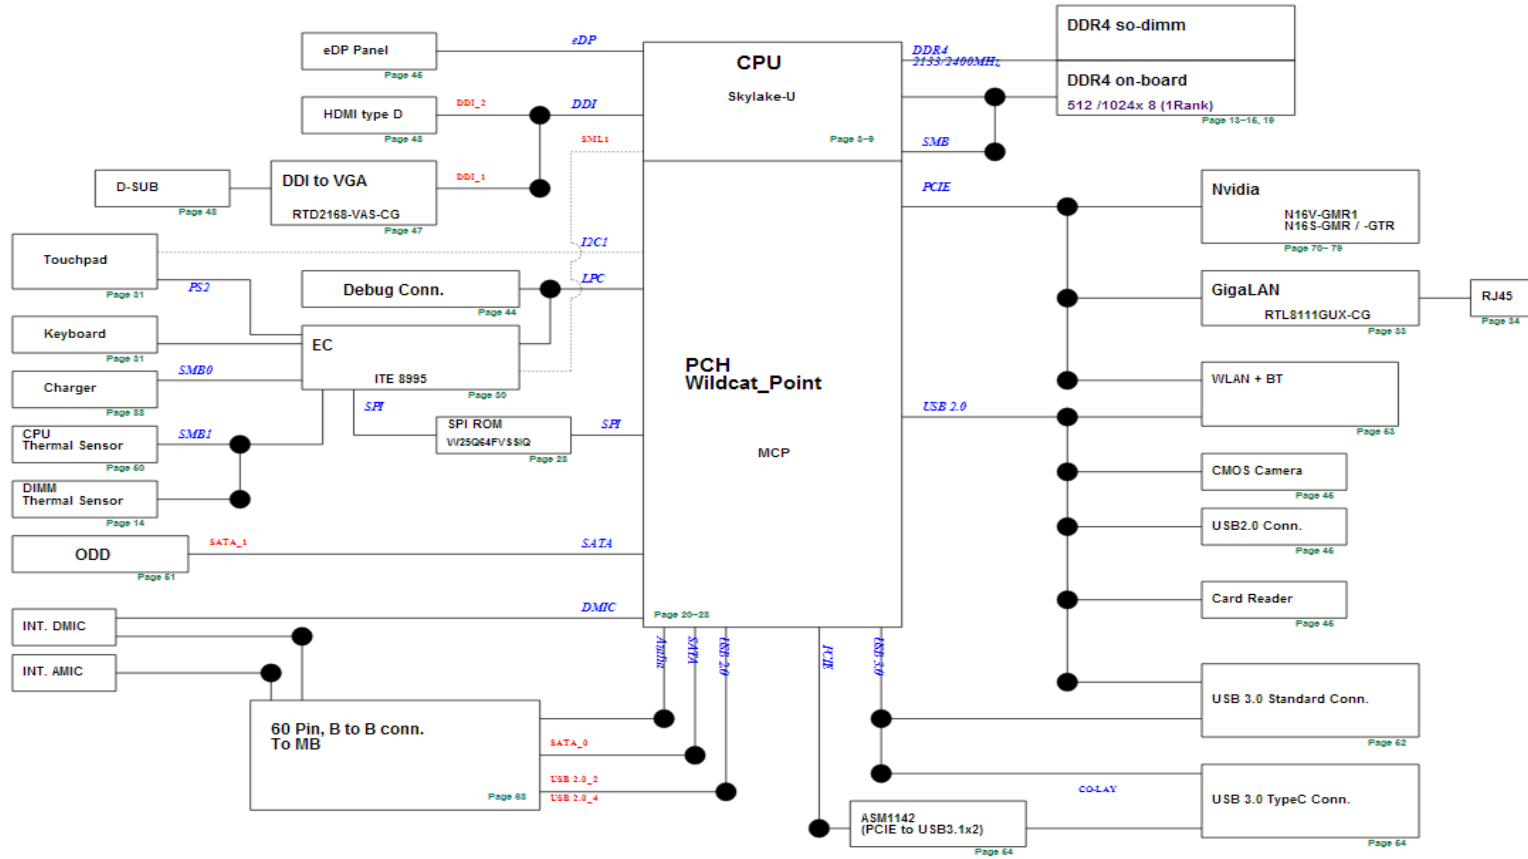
eDP Panel
Page 45
eDP
CPU
Skylake-U
Page 3~9
DDR4
2133/2400MHz
DDR4 so-dimm
DDR4 on-board
512 /1024x 8 (1Rank)
Page 13~16, 19
HDMI type D
Page 48
DDI_2
DDI
SML1
SMB
D-SUB
Page 48
DDI to VGA
RTD2168-VAS-CG
Page 47
DDI_1
PCIE
Nvidia
N16V-GMR1
N16S-GMR / -GTR
Page 70~79
Touchpad
Page 31
I2C1
PS2
Debug Conn.
Page 44
LPC
GigaLAN
RTL8111GUX-CG
Page 33
RJ45
Page 34
Keyboard
Page 31
EC
ITE 8995
Page 30
PCH
Wildcat_Point
WLAN + BT
Page 63
Charger
Page 88
SMB0
SPI
USB 2.0
CPU
Thermal Sensor
Page 60
SMB1
SPI ROM
W25Q64FVSSIQ
Page 28
SPI
MCP
CMOS Camera
Page 46
DIMM
Thermal Sensor
Page 14
USB2.0 Conn.
Page 46
ODD
Page 61
SATA_1
SATA
Card Reader
Page 46
INT. DMIC
DMIC
Page 20~28
INT. AMIC
Audio
SATA
USB 2.0
PCIE
USB 3.0
USB 3.0 Standard Conn.
Page 62
60 Pin, B to B conn.
To MB
Page 68
SATA_0
USB 2.0_2
USB 2.0_4
CO-LAY
USB 3.0 TypeC Conn.
Page 64
ASM1142
(PCIE to USB3.1x2)
Page 64